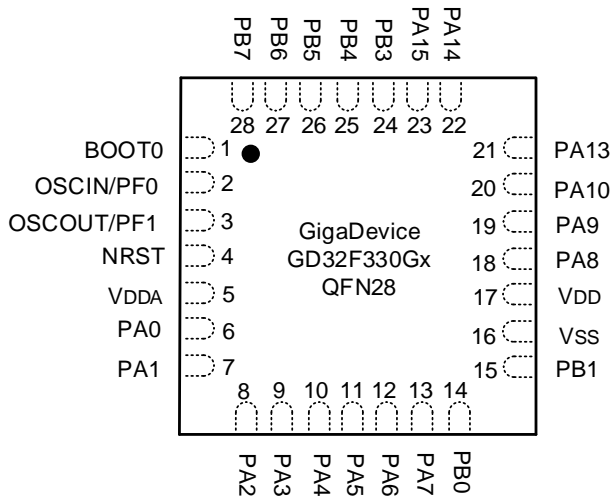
PB7 PB6 PB5 PB4 PB3 PA15 PA14

28 27 26 25 24 23 22

BOOT0 1
OSCIN/PF0 2
OSCOUT/PF1 3
NRST 4
VDDA 5
PA0 6
PA1 7

21 PA13
20 PA10
19 PA9
18 PA8
17 VDD
16 VSS
15 PB1

GigaDevice
GD32F330Gx
QFN28

8 9 10 11 12 13 14

PA2 PA3 PA4 PA5 PA6 PA7 PB0